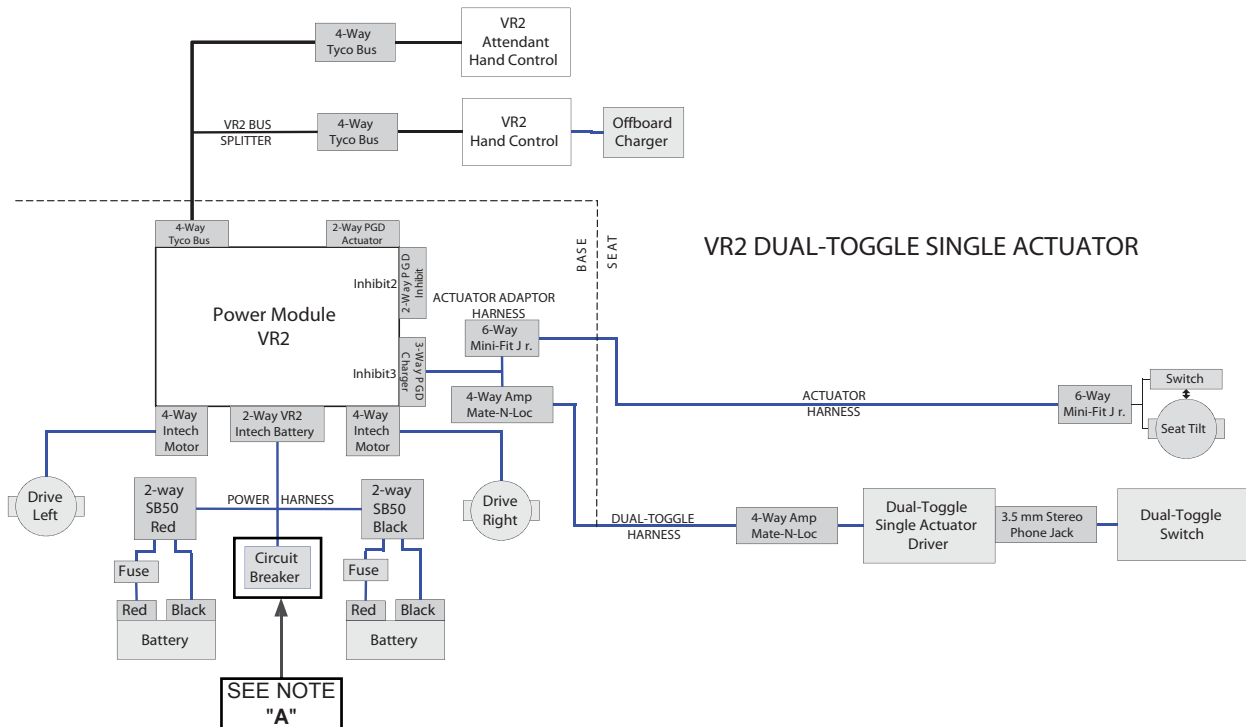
4-Way Tyco Bus

VR2 Attendant Hand Control

VR2 BUS SPLITTER

4-Way Tyco Bus

VR2 Hand Control

Offboard Charger

4-Way Tyco Bus

2-Way PGD Actuator

VR2 DUAL-TOGGLE SINGLE ACTUATOR

BASE

SEAT

Inhibit2

2-Way P G D Inhibit

Power Module VR2

ACTUATOR ADAPTOR HARNESS

6-Way Mini-Fit J r.

Inhibit3

3-Way P G D Charger

4-Way Amp Mate-N-Loc

ACTUATOR HARNESS

6-Way Mini-Fit J r.

Switch

Seat Tilt

4-Way Intech Motor

2-Way VR2 Intech Battery

4-Way Intech Motor

Drive Left

2-way SB50 Red

POWER HARNESS

2-way SB50 Black

Drive Right

DUAL-TOGGLE HARNESS

4-Way Amp Mate-N-Loc

Dual-Toggle Single Actuator Driver

3.5 mm Stereo Phone Jack

Dual-Toggle Switch

Fuse

Circuit Breaker

Fuse

Red

Black

Battery

Red

Black

Battery

SEE NOTE "A"